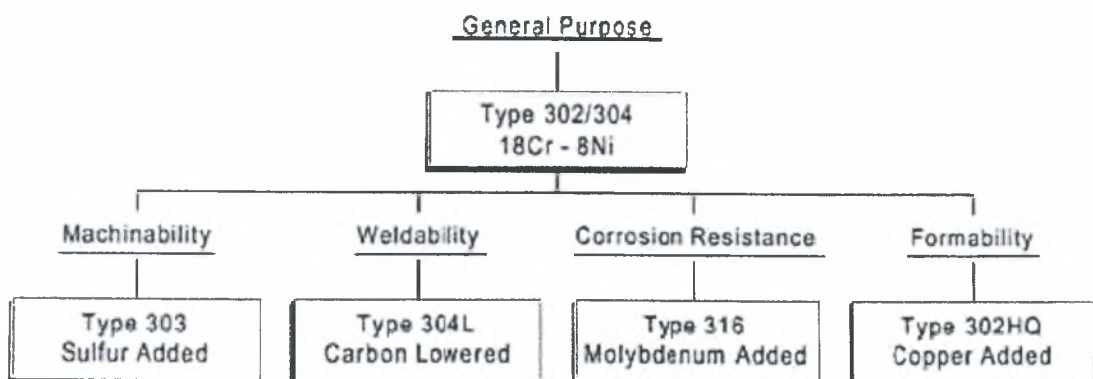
General Purpose

Type 302/304
18Cr - 8Ni

Machinability

Type 303
Sulfur Added

Weldability

Type 304L
Carbon Lowered

Corrosion Resistance

Type 316
Molybdenum Added

Formability

Type 302HQ
Copper Added